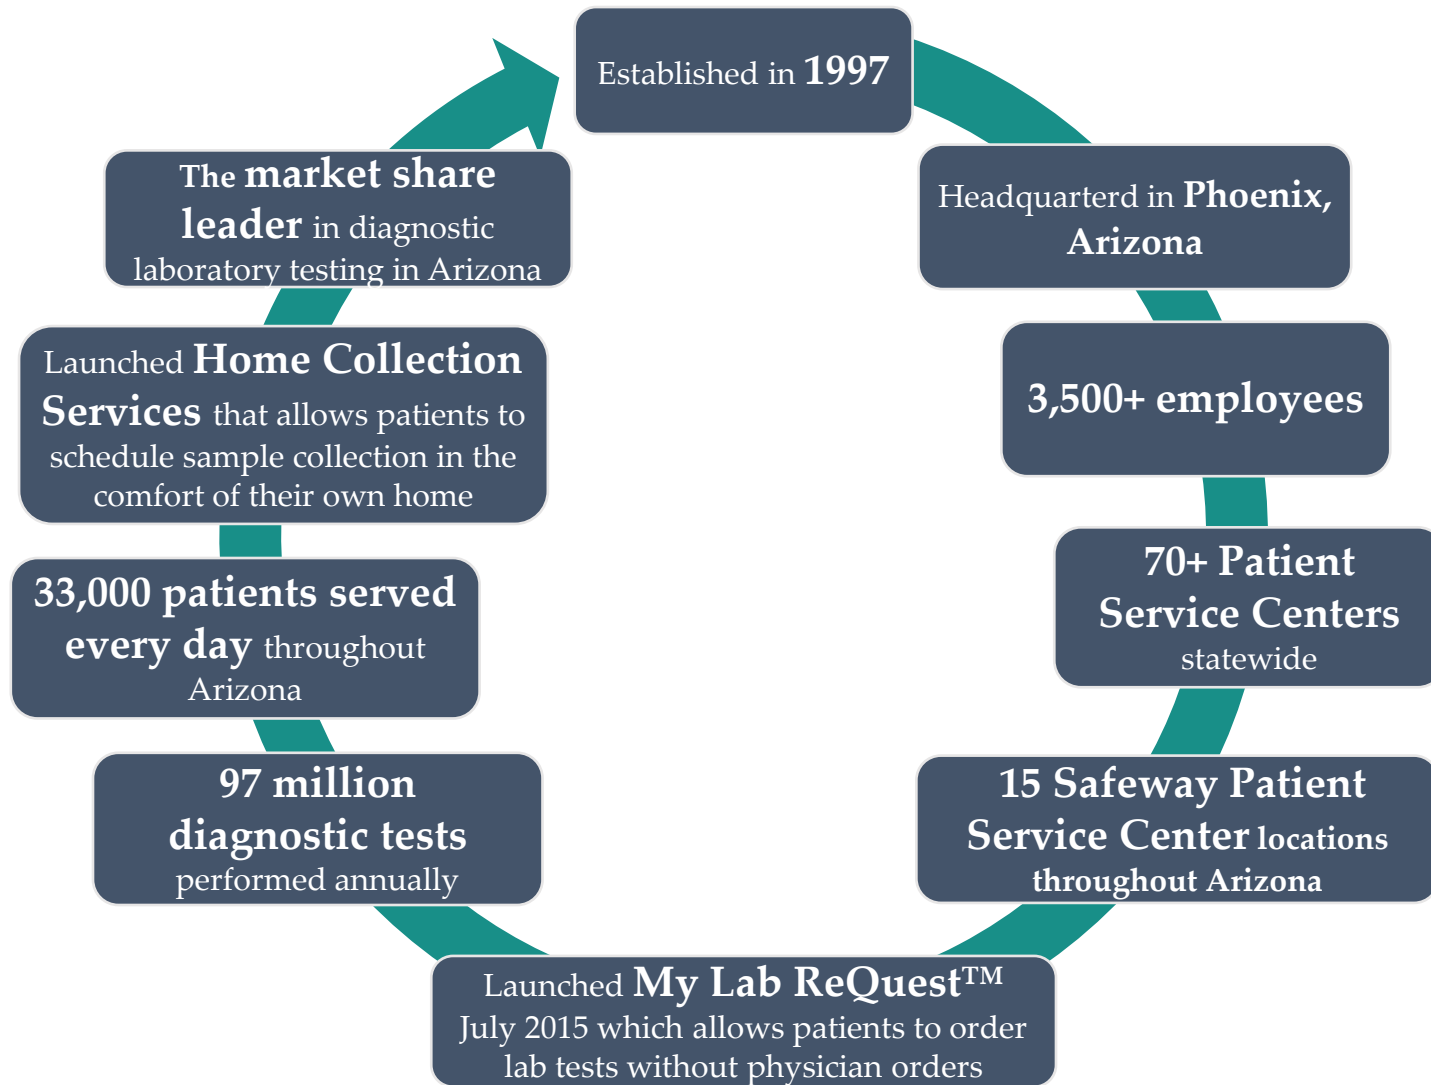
Established in 1997

Headquarterd in Phoenix, Arizona

3,500+ employees

70+ Patient Service Centers statewide

15 Safeway Patient Service Center locations throughout Arizona

Launched My Lab ReQuest™ July 2015 which allows patients to order lab tests without physician orders

97 million diagnostic tests performed annually

33,000 patients served every day throughout Arizona

Launched Home Collection Services that allows patients to schedule sample collection in the comfort of their own home

The market share leader in diagnostic laboratory testing in Arizona